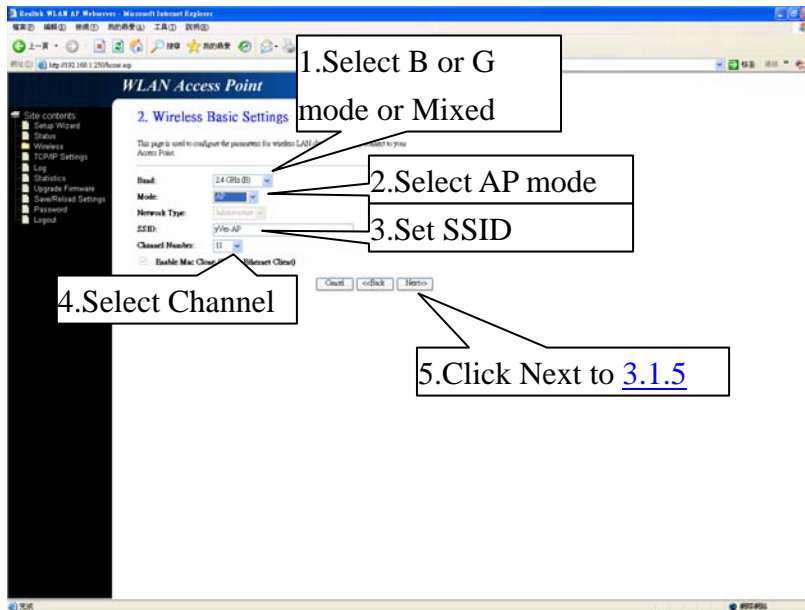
Realtek WLAN AP Webserver - Microsoft Internet Explorer

http://192.168.1.250/home.asp

WLAN Access Point

Site contents:
Setup Wizard
Status
Wireless
TCP/IP Settings
Log
Statistics
Upgrade Firmware
Save/Reload Settings
Password
Logout

2. Wireless Basic Settings

This page is used to configure the parameters for wireless LAN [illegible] connect to your Access Point.

Band: 2.4 GHz (B)
Mode: AP
Network Type: Infrastructure
SSID: yVen-AP
Channel Number: 11
Enable Mac Clone (Single Ethernet Client)

Cancel <<Back Next>>

1.Select B or G mode or Mixed

2.Select AP mode

3.Set SSID

4.Select Channel

5.Click Next to 3.1.5